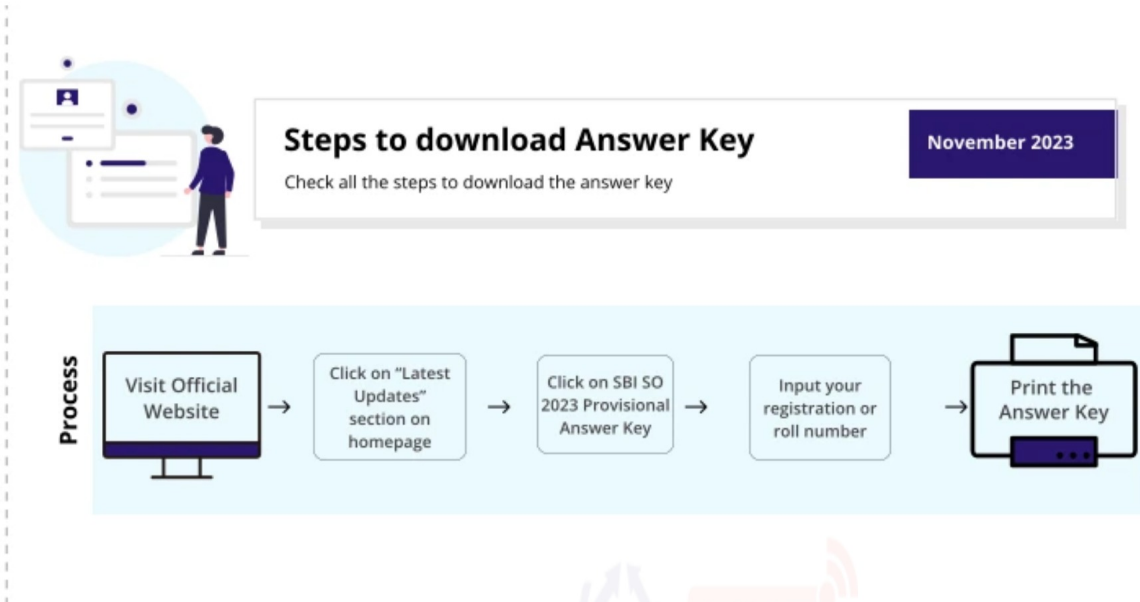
Steps to download Answer Key

November 2023

Check all the steps to download the answer key

Process

Visit Official Website → Click on "Latest Updates" section on homepage → Click on SBI SO 2023 Provisional Answer Key → Input your registration or roll number → Print the Answer Key